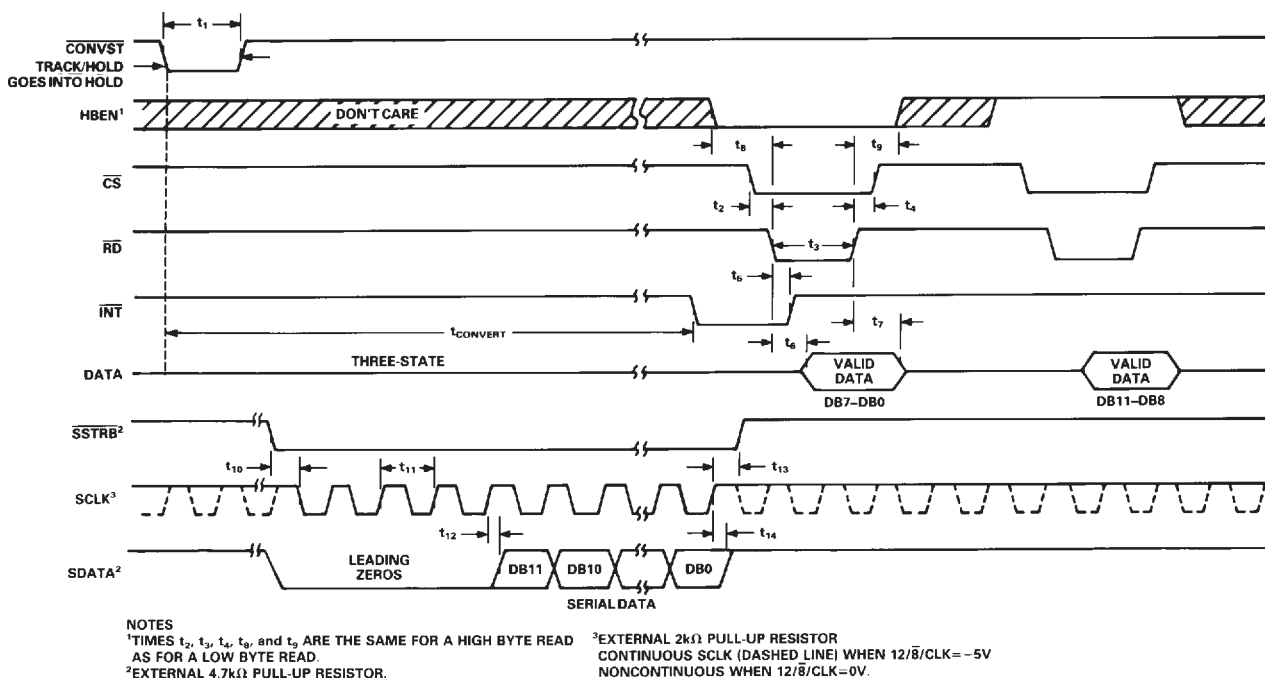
$t_1$

$\overline{CONVST}$

TRACK/HOLD GOES INTO HOLD

HBEN$^1$

DON'T CARE

$t_8$ $t_9$

$\overline{CS}$

$t_2$ $t_4$

$\overline{RD}$

$t_3$

$t_5$

$\overline{INT}$

$t_{CONVERT}$

$t_7$

$t_6$

DATA

THREE-STATE

VALID DATA

DB7–DB0

VALID DATA

DB11–DB8

$\overline{SSTRB}^2$

$t_{10}$ $t_{11}$ $t_{13}$

SCLK$^3$

$t_{12}$ $t_{14}$

SDATA$^2$

LEADING ZEROS

DB11 DB10 DB0

SERIAL DATA

NOTES
$^1$TIMES $t_2$, $t_3$, $t_4$, $t_8$, and $t_9$ ARE THE SAME FOR A HIGH BYTE READ AS FOR A LOW BYTE READ.
$^2$EXTERNAL 4.7kΩ PULL-UP RESISTOR.

$^3$EXTERNAL 2kΩ PULL-UP RESISTOR
CONTINUOUS SCLK (DASHED LINE) WHEN 12/$\overline{8}$/CLK = −5V
NONCONTINUOUS WHEN 12/$\overline{8}$/CLK=0V.